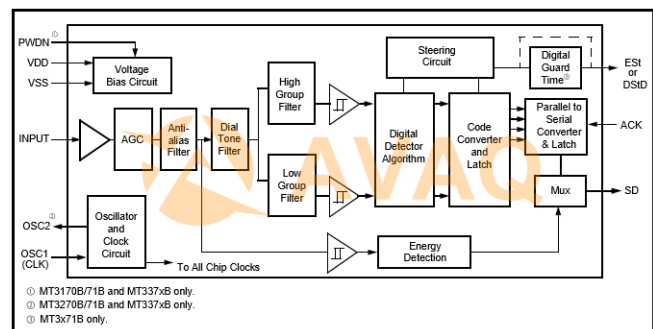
PWDN ①

VDD

VSS

Voltage Bias Circuit

INPUT

AGC

Anti-alias Filter

Dial Tone Filter

High Group Filter

Low Group Filter

Digital Detector Algorithm

Steering Circuit

Code Converter and Latch

Digital Guard Time ③

ESt or DStD

Parallel to Serial Converter & Latch

ACK

Mux

SD

OSC2 ②

OSC1 (CLK)

Oscillator and Clock Circuit

To All Chip Clocks

Energy Detection

AVAQ

① MT3170B/71B and MT337xB only.
② MT3270B/71B and MT337xB only.
③ MT3x71B only.